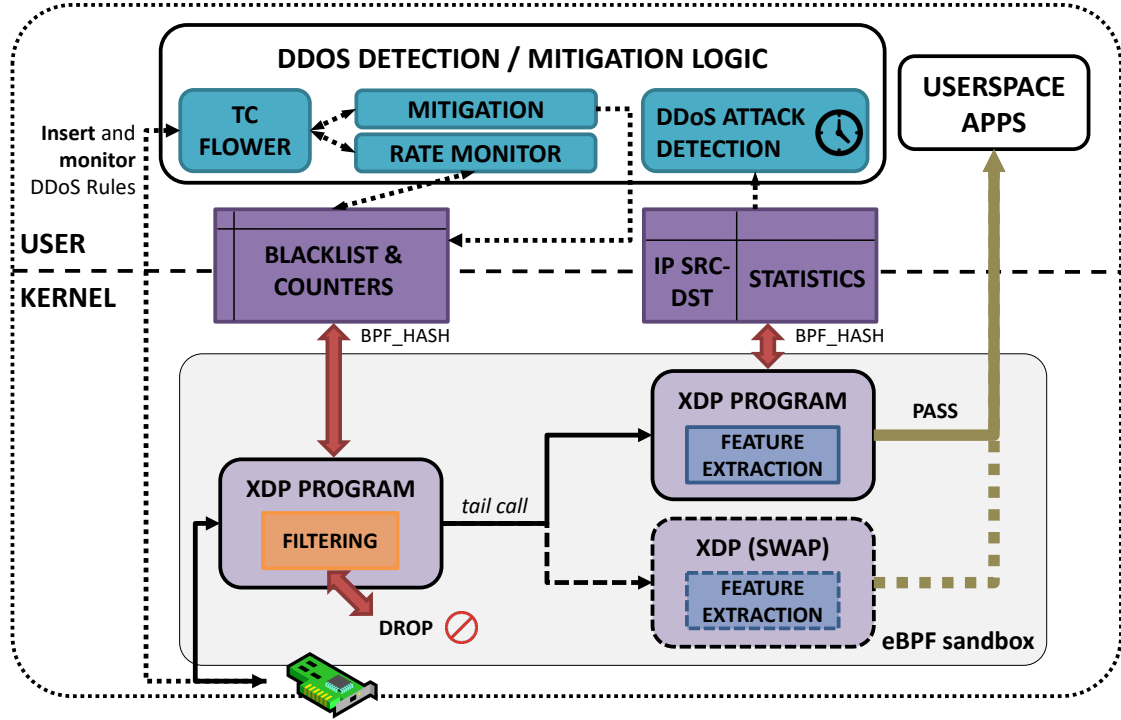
DDOS DETECTION / MITIGATION LOGIC

TC FLOWER

MITIGATION

RATE MONITOR

DDoS ATTACK DETECTION

USERSPACE APPS

Insert and monitor DDoS Rules

USER

KERNEL

BLACKLIST & COUNTERS

IP SRC-DST

STATISTICS

BPF_HASH

BPF_HASH

XDP PROGRAM

FEATURE EXTRACTION

PASS

XDP PROGRAM

FILTERING

tail call

XDP (SWAP)

FEATURE EXTRACTION

DROP

eBPF sandbox